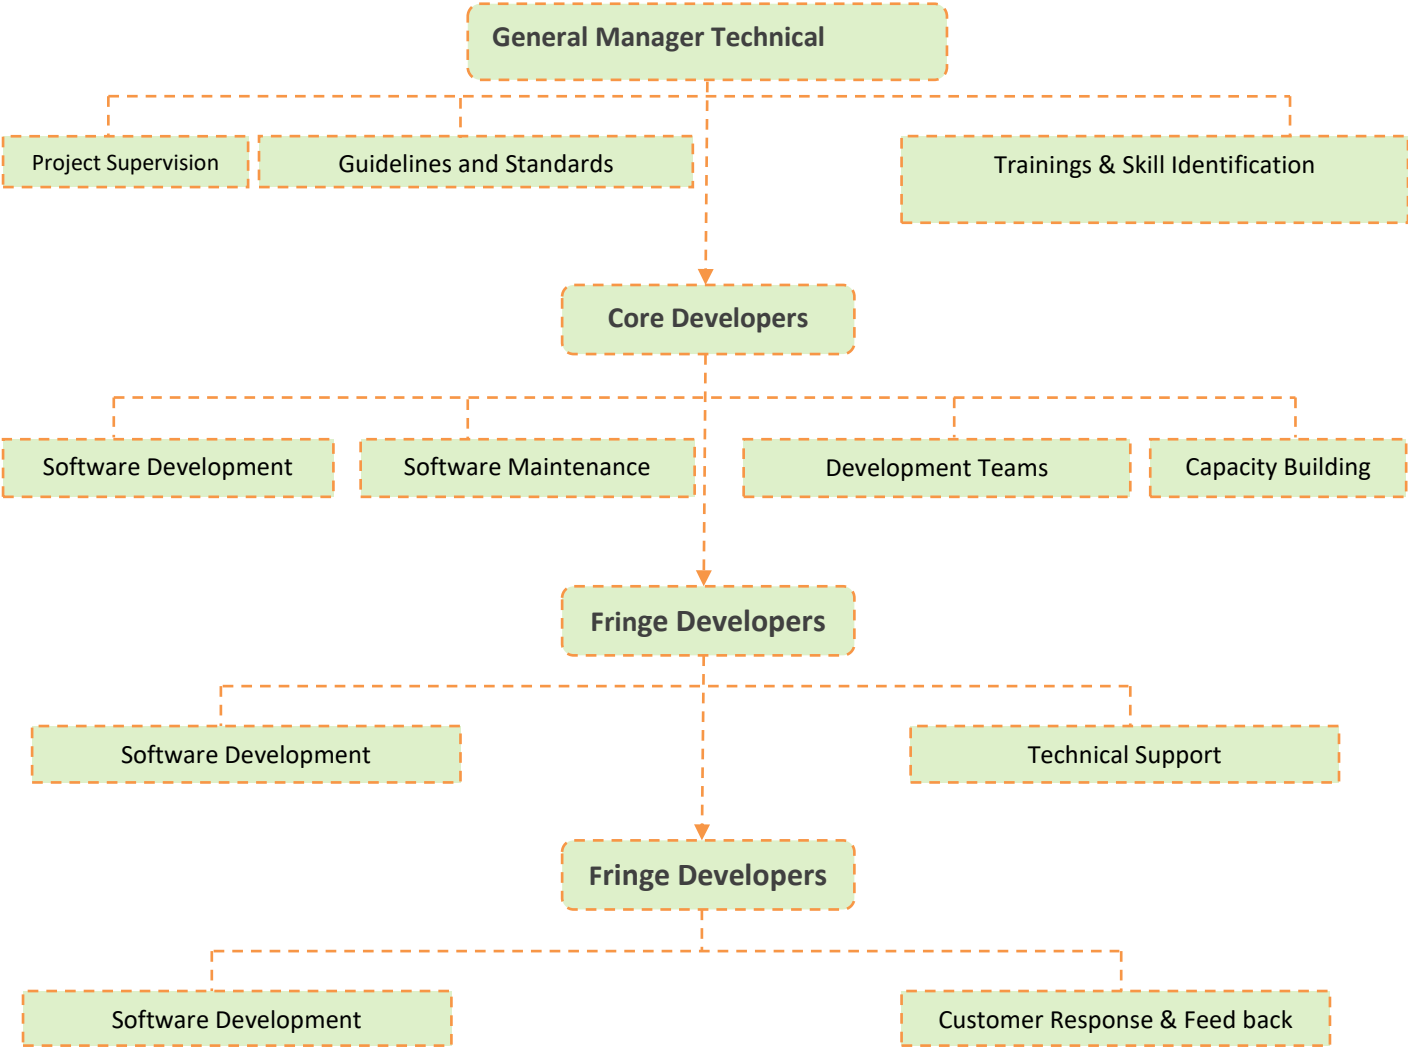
General Manager Technical

Project Supervision

Guidelines and Standards

Trainings & Skill Identification

Core Developers

Software Development

Software Maintenance

Development Teams

Capacity Building

Fringe Developers

Software Development

Technical Support

Fringe Developers

Software Development

Customer Response & Feed back